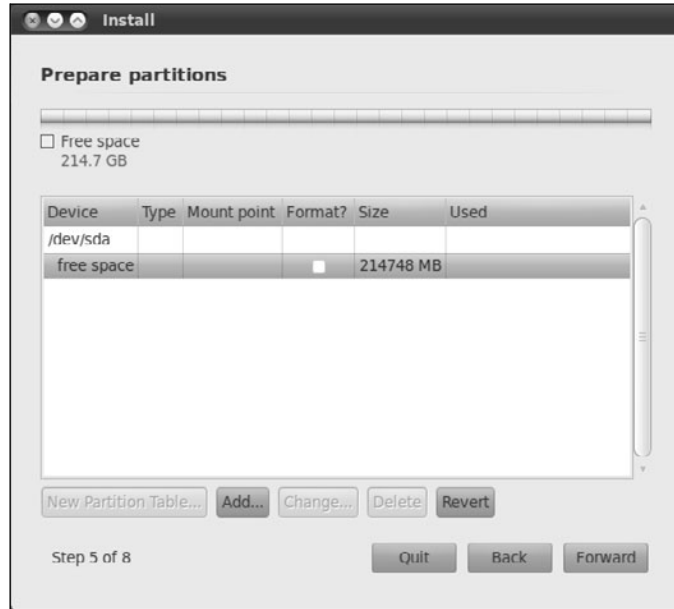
Install

Prepare partitions

Free space
214.7 GB

| Device | Type | Mount point | Format? | Size | Used |
|---|---|---|---|---|---|
| /dev/sda | | | | | |
| free space | | | | 214748 MB | |

New Partition Table... Add... Change... Delete Revert

Step 5 of 8

Quit Back Forward